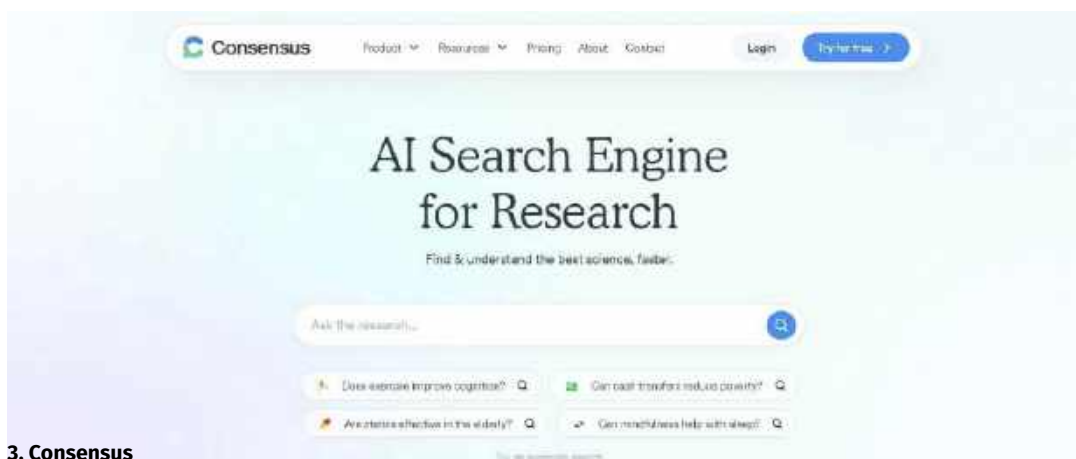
Consensus Product Resources Pricing About Contact Login Try for free >

AI Search Engine for Research

Find & understand the best science, faster.

Ask the research...

Does exercise improve cognition?

Can cash transfers reduce poverty?

Are statins effective in the elderly?

Can mindfulness help with sleep?

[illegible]

3. Consensus